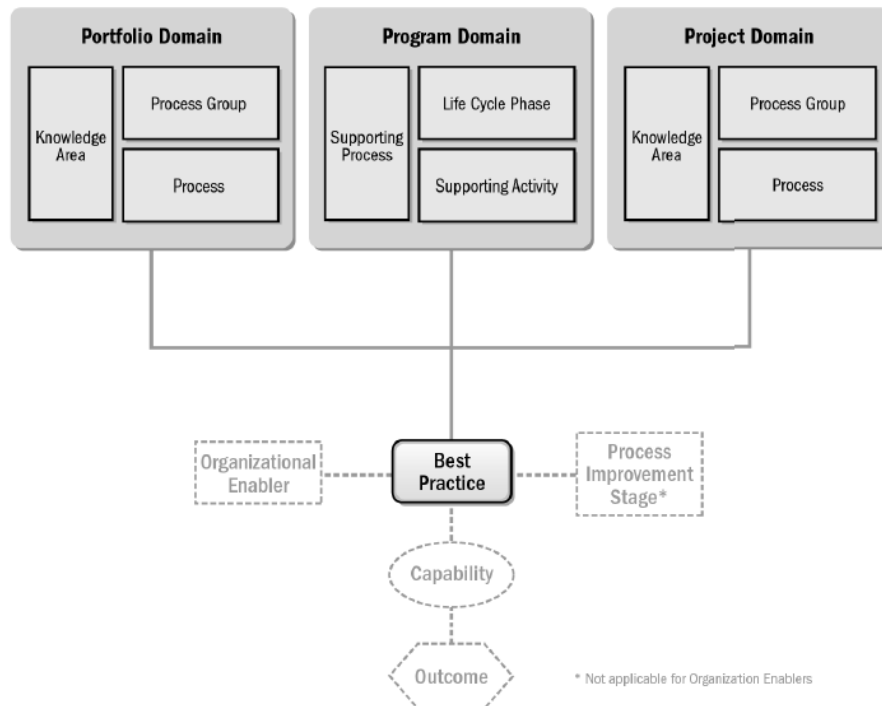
Portfolio Domain

Knowledge Area

Process Group

Process

Program Domain

Supporting Process

Life Cycle Phase

Supporting Activity

Project Domain

Knowledge Area

Process Group

Process

Organizational Enabler

Best Practice

Process Improvement Stage*

Capability

Outcome

* Not applicable for Organization Enablers